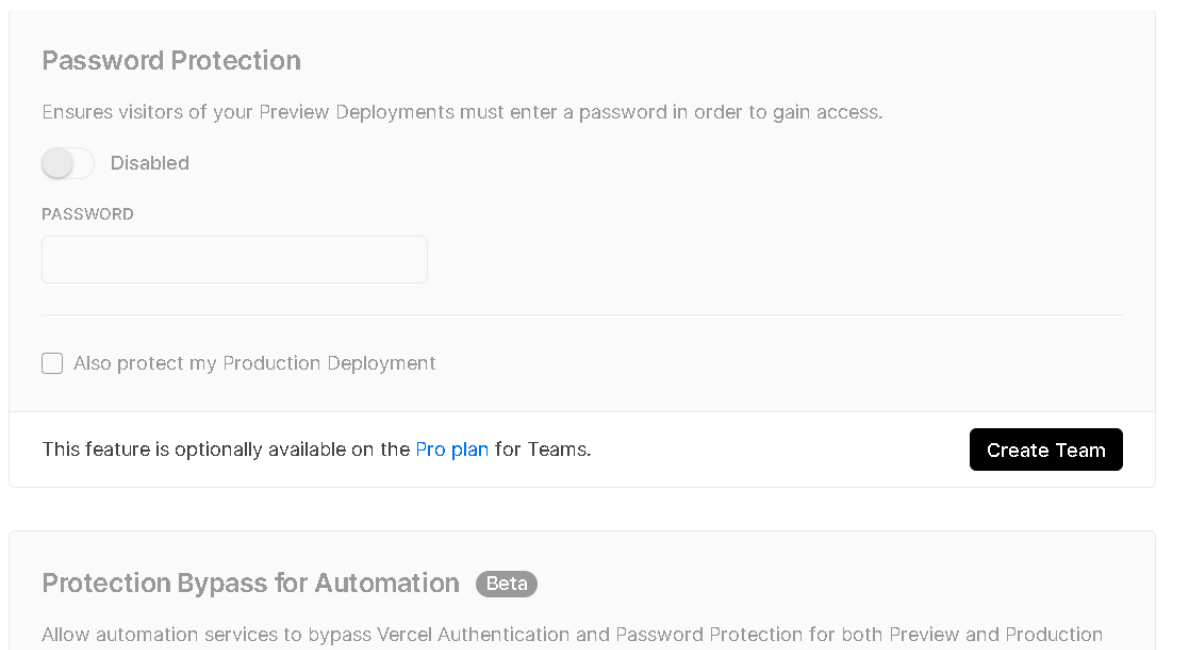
Password Protection

Ensures visitors of your Preview Deployments must enter a password in order to gain access.

Disabled

PASSWORD

Also protect my Production Deployment

This feature is optionally available on the Pro plan for Teams.

Create Team

Protection Bypass for Automation Beta

Allow automation services to bypass Vercel Authentication and Password Protection for both Preview and Production